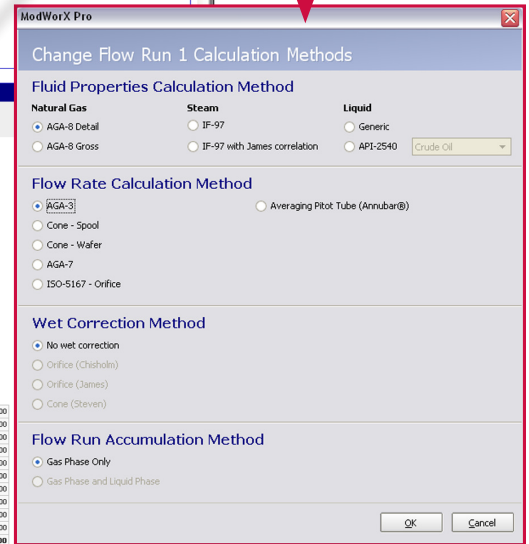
ModWorX Pro

Change Flow Run 1 Calculation Methods

Fluid Properties Calculation Method

Natural Gas
AGA-8 Detail
AGA-8 Gross

Steam
IF-97
IF-97 with James correlation

Liquid
Generic
API-2540
Crude Oil

Flow Rate Calculation Method

AGA-3
Cone - Spool
Cone - Wafer
AGA-7
ISO-5167 - Orifice
Averaging Pitot Tube (Annubar®)

Wet Correction Method

No wet correction
Orifice (Chisholm)
Orifice (James)
Cone (Steven)

Flow Run Accumulation Method

Gas Phase Only
Gas Phase and Liquid Phase

OK
Cancel